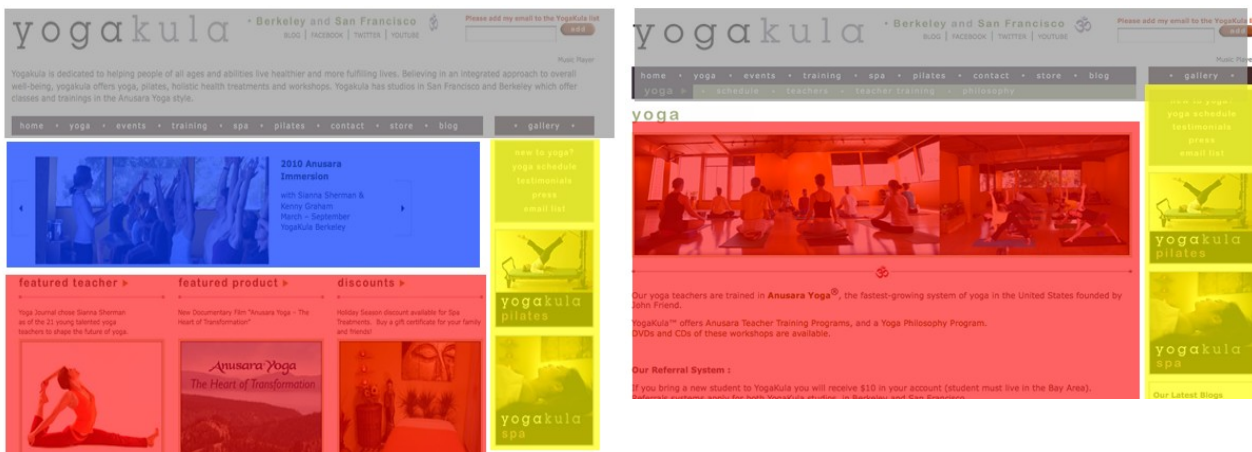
yogakula

• Berkeley and San Francisco

BLOG | FACEBOOK | TWITTER | YOUTUBE

Please add my email to the YogaKula list

add

Music Player

Yogakula is dedicated to helping people of all ages and abilities live healthier and more fulfilling lives. Believing in an integrated approach to overall well-being, yogakula offers yoga, pilates, holistic health treatments and workshops. Yogakula has studios in San Francisco and Berkeley which offer classes and trainings in the Anusara Yoga style.

home • yoga • events • training • spa • pilates • contact • store • blog

• gallery •

2010 Anusara Immersion

with Sianna Sherman & Kenny Graham
March – September
YogaKula Berkeley

new to yoga?
yoga schedule
testimonials
press
email list

yogakula
pilates

yogakula
spa

featured teacher ▸

Yoga Journal chose Sianna Sherman as of the 21 young talented yoga teachers to shape the future of yoga.

featured product ▸

New Documentary Film "Anusara Yoga – The Heart of Transformation"

Anusara Yoga
The Heart of Transformation

discounts ▸

Holiday Season discount available for Spa Treatments. Buy a gift certificate for your family and friends!

yogakula

• Berkeley and San Francisco

BLOG | FACEBOOK | TWITTER | YOUTUBE

Please add my email to the YogaKula li

add

Music Player

home • yoga • events • training • spa • pilates • contact • store • blog

• gallery •

yoga ▸ • schedule • teachers • teacher training • philosophy

yoga

new to yoga?
yoga schedule
testimonials
press
email list

yogakula
pilates

yogakula
spa

Our Latest Blogs

Our yoga teachers are trained in Anusara Yoga®, the fastest-growing system of yoga in the United States founded by John Friend.

YogaKula™ offers Anusara Teacher Training Programs, and a Yoga Philosophy Program.
DVDs and CDs of these workshops are available.

Our Referral System :

If you bring a new student to YogaKula you will receive $10 in your account (student must live in the Bay Area).
Referrals systems apply for both YogaKula studios, in Berkeley and San Francisco